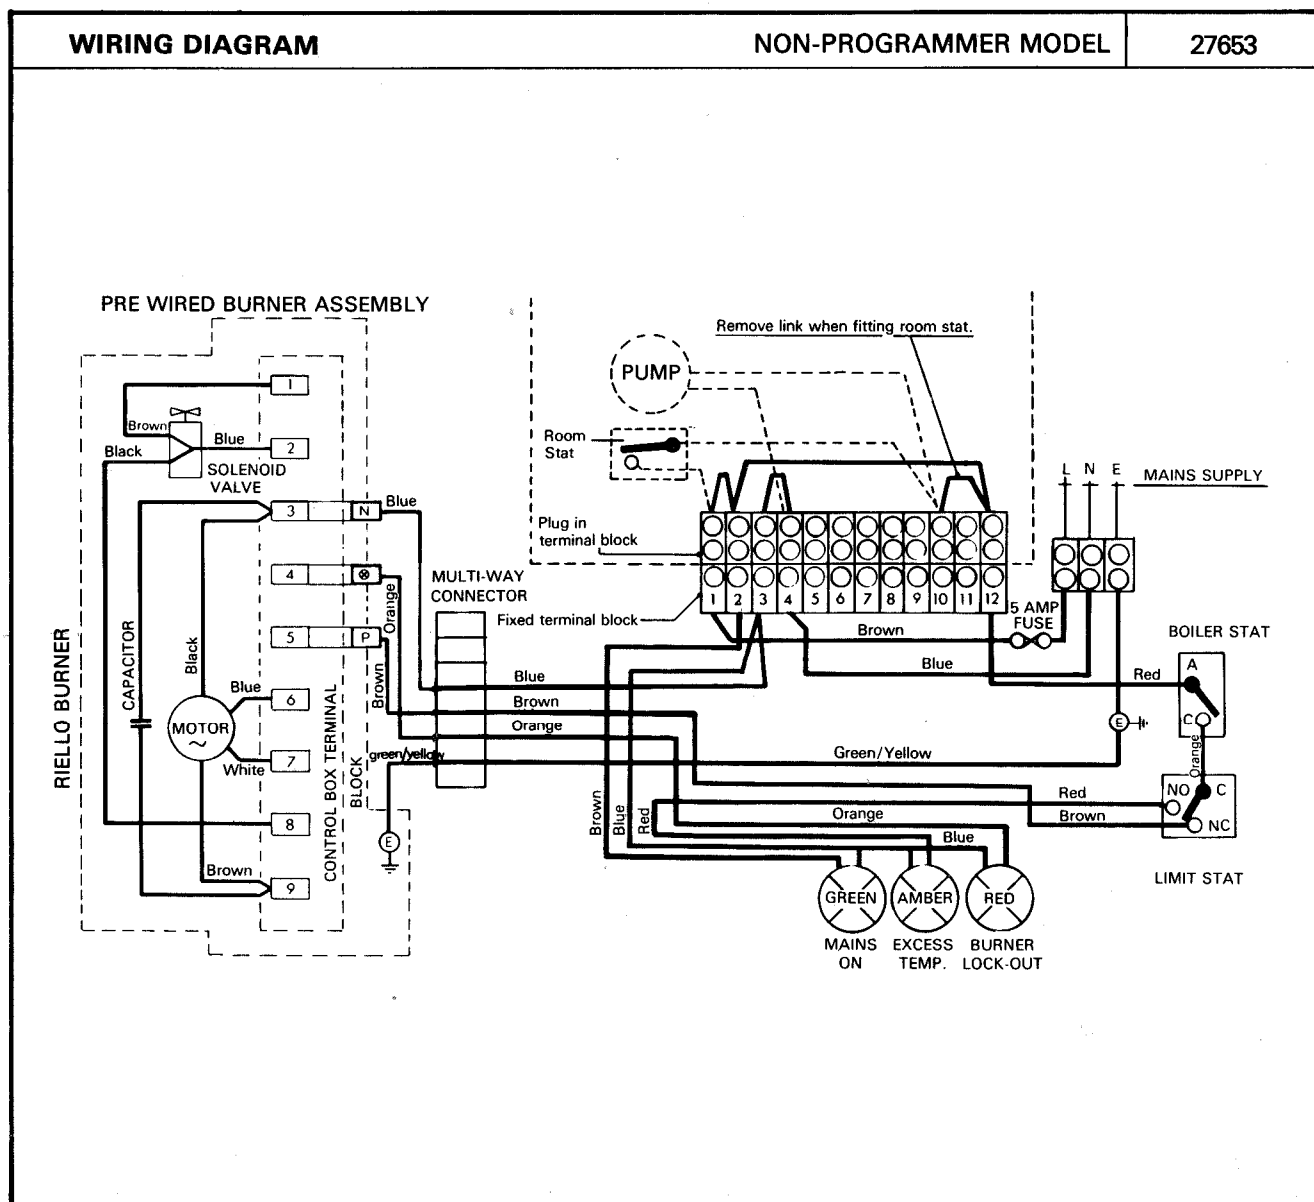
WIRING DIAGRAM

NON-PROGRAMMER MODEL

27653

PRE WIRED BURNER ASSEMBLY

RIELLO BURNER

Brown

Black

Blue

SOLENOID VALVE

CAPACITOR

Black

Blue

MOTOR

White

Brown

1

2

3

4

5

6

7

8

9

N

P

Blue

Orange

Brown

green/yellow

CONTROL BOX TERMINAL BLOCK

E

MULTI-WAY CONNECTOR

PUMP

Room Stat

Plug in terminal block

Fixed terminal block

Remove link when fitting room stat.

1 2 3 4 5 6 7 8 9 10 11 12

L N E

MAINS SUPPLY

5 AMP FUSE

Brown

Blue

Blue

Brown

Orange

Green/Yellow

Red

Red

Orange

Brown

Blue

Brown

Blue

Red

BOILER STAT

A

C

E

Orange

NO

C

NC

LIMIT STAT

GREEN

AMBER

RED

MAINS ON

EXCESS TEMP.

BURNER LOCK-OUT